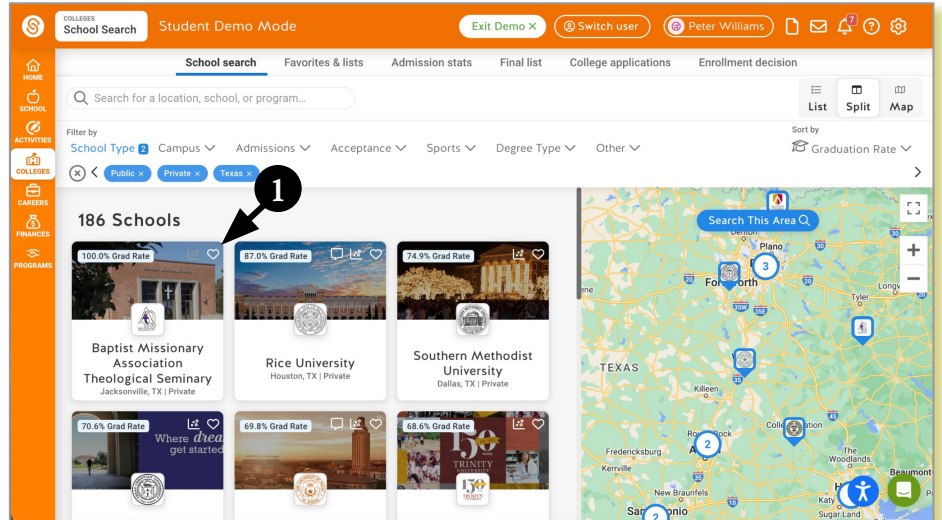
COLLEGES
School Search

Student Demo Mode

Exit Demo ×

Switch user

Peter Williams

7

HOME

SCHOOL

ACTIVITIES

COLLEGES

CAREERS

FINANCES

PROGRAMS

School search

Favorites & lists

Admission stats

Final list

College applications

Enrollment decision

Search for a location, school, or program...

List

Split

Map

Filter by

School Type 2

Campus

Admissions

Acceptance

Sports

Degree Type

Other

Sort by

Graduation Rate

Public ×

Private ×

Texas ×

1

186 Schools

100.0% Grad Rate

Baptist Missionary Association Theological Seminary

Jacksonville, TX | Private

87.0% Grad Rate

Rice University

Houston, TX | Private

74.9% Grad Rate

Southern Methodist University

Dallas, TX | Private

70.6% Grad Rate

Where dreams get started

69.8% Grad Rate

68.6% Grad Rate

TRINITY UNIVERSITY

Search This Area

Denton

Plano

3

Fort Worth

Tyler

TEXAS

Killeen

Round Rock

2

College Station

Fredericksburg

Kerrville

New Braunfels

San Antonio

2

Beaumont

Sugar Land